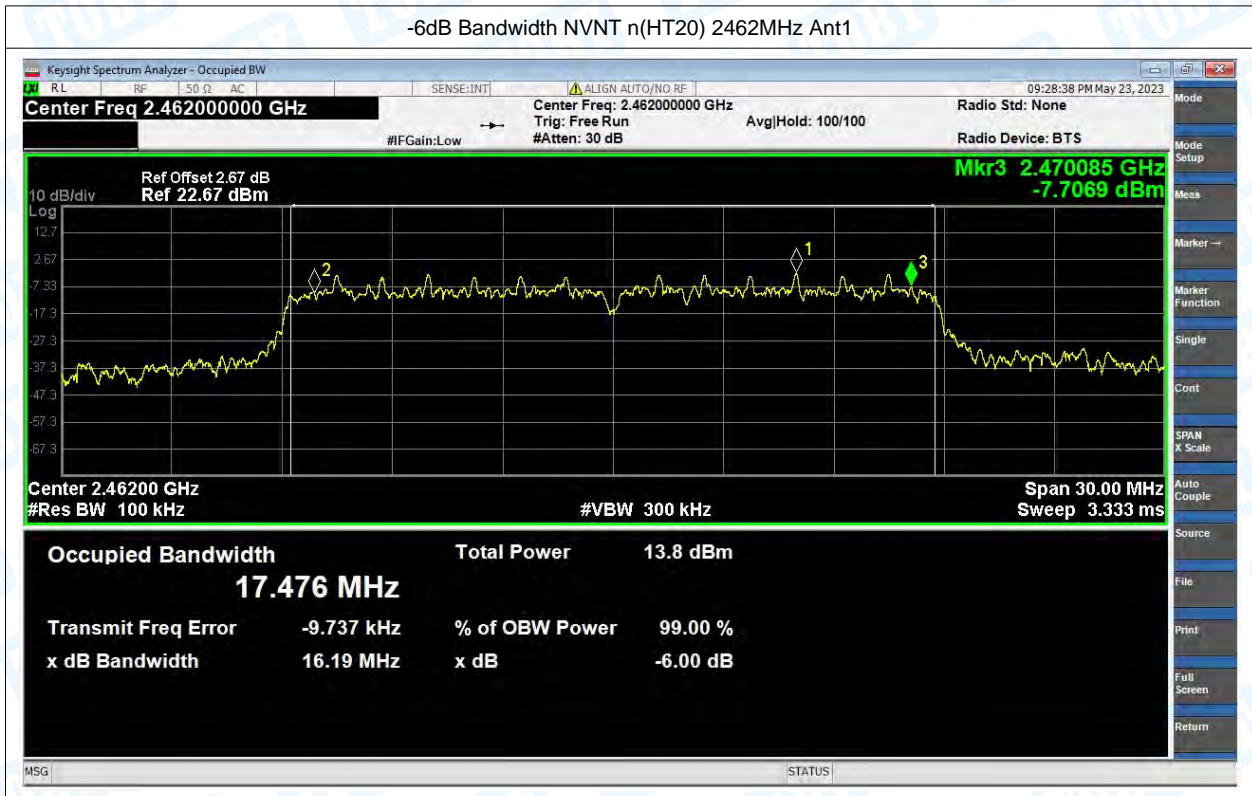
-6dB Bandwidth NVNT n(HT20) 2462MHz Ant1

Keysight Spectrum Analyzer - Occupied BW

RL RF 50 Ω AC SENSE:INT ALIGN AUTO/NO RF 09:28:38 PM May 23, 2023

Center Freq 2.462000000 GHz

Center Freq: 2.462000000 GHz
Trig: Free Run
#Atten: 30 dB

#IFGain:Low

Avg|Hold: 100/100

Radio Std: None

Radio Device: BTS

Ref Offset 2.67 dB
10 dB/div Ref 22.67 dBm

Mkr3 2.470085 GHz
-7.7069 dBm

Log
12.7
2.67
-7.33
-17.3
-27.3
-37.3
-47.3
-57.3
-67.3

2 1 3

Center 2.46200 GHz
#Res BW 100 kHz

#VBW 300 kHz

Span 30.00 MHz
Sweep 3.333 ms

Occupied Bandwidth
17.476 MHz

Total Power 13.8 dBm

Transmit Freq Error -9.737 kHz
% of OBW Power 99.00 %

x dB Bandwidth 16.19 MHz
x dB -6.00 dB

Mode
Mode Setup
Meas
Marker →
Marker Function
Single
Cont
SPAN X Scale
Auto Couple
Source
File
Print
Full Screen
Return

MSG
STATUS